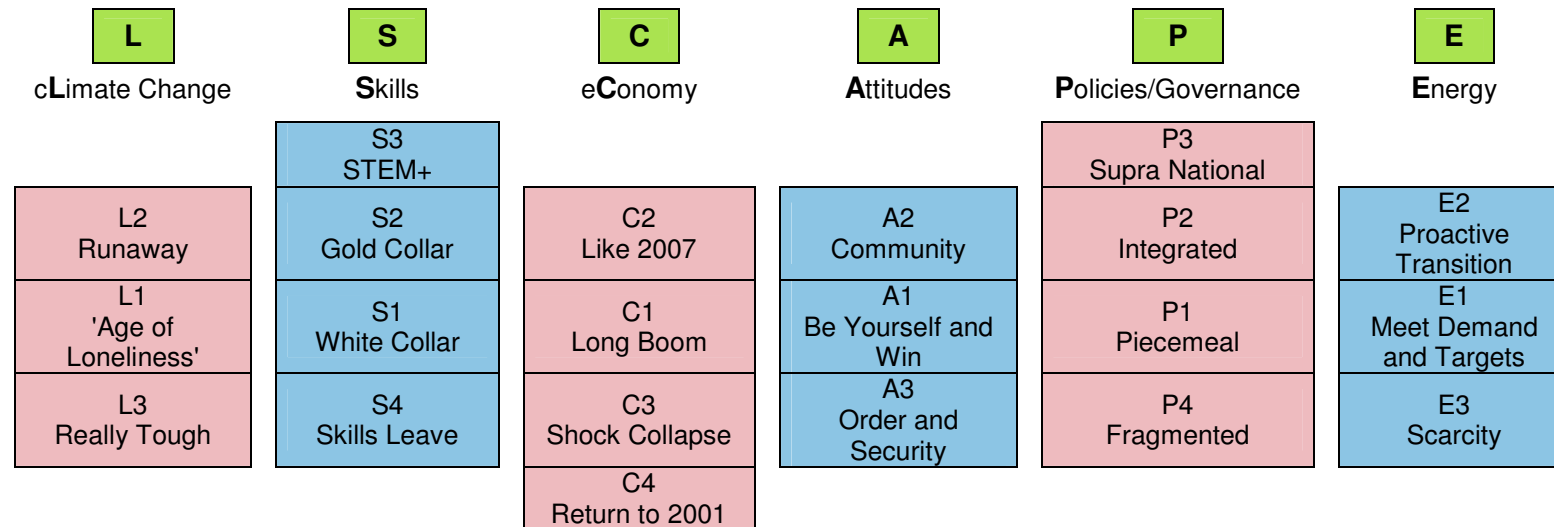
| L | S | C | A | P | E |
|---|---|---|---|---|---|
| cLimate Change | Skills | eConomy | Attitudes | Policies/Governance | Energy |
| | S3 STEM+ | | | P3 Supra National | |
| L2 Runaway | S2 Gold Collar | C2 Like 2007 | A2 Community | P2 Integrated | E2 Proactive Transition |
| L1 'Age of Loneliness' | S1 White Collar | C1 Long Boom | A1 Be Yourself and Win | P1 Piecemeal | E1 Meet Demand and Targets |
| L3 Really Tough | S4 Skills Leave | C3 Shock Collapse | A3 Order and Security | P4 Fragmented | E3 Scarcity |
| | | C4 Return to 2001 | | | |